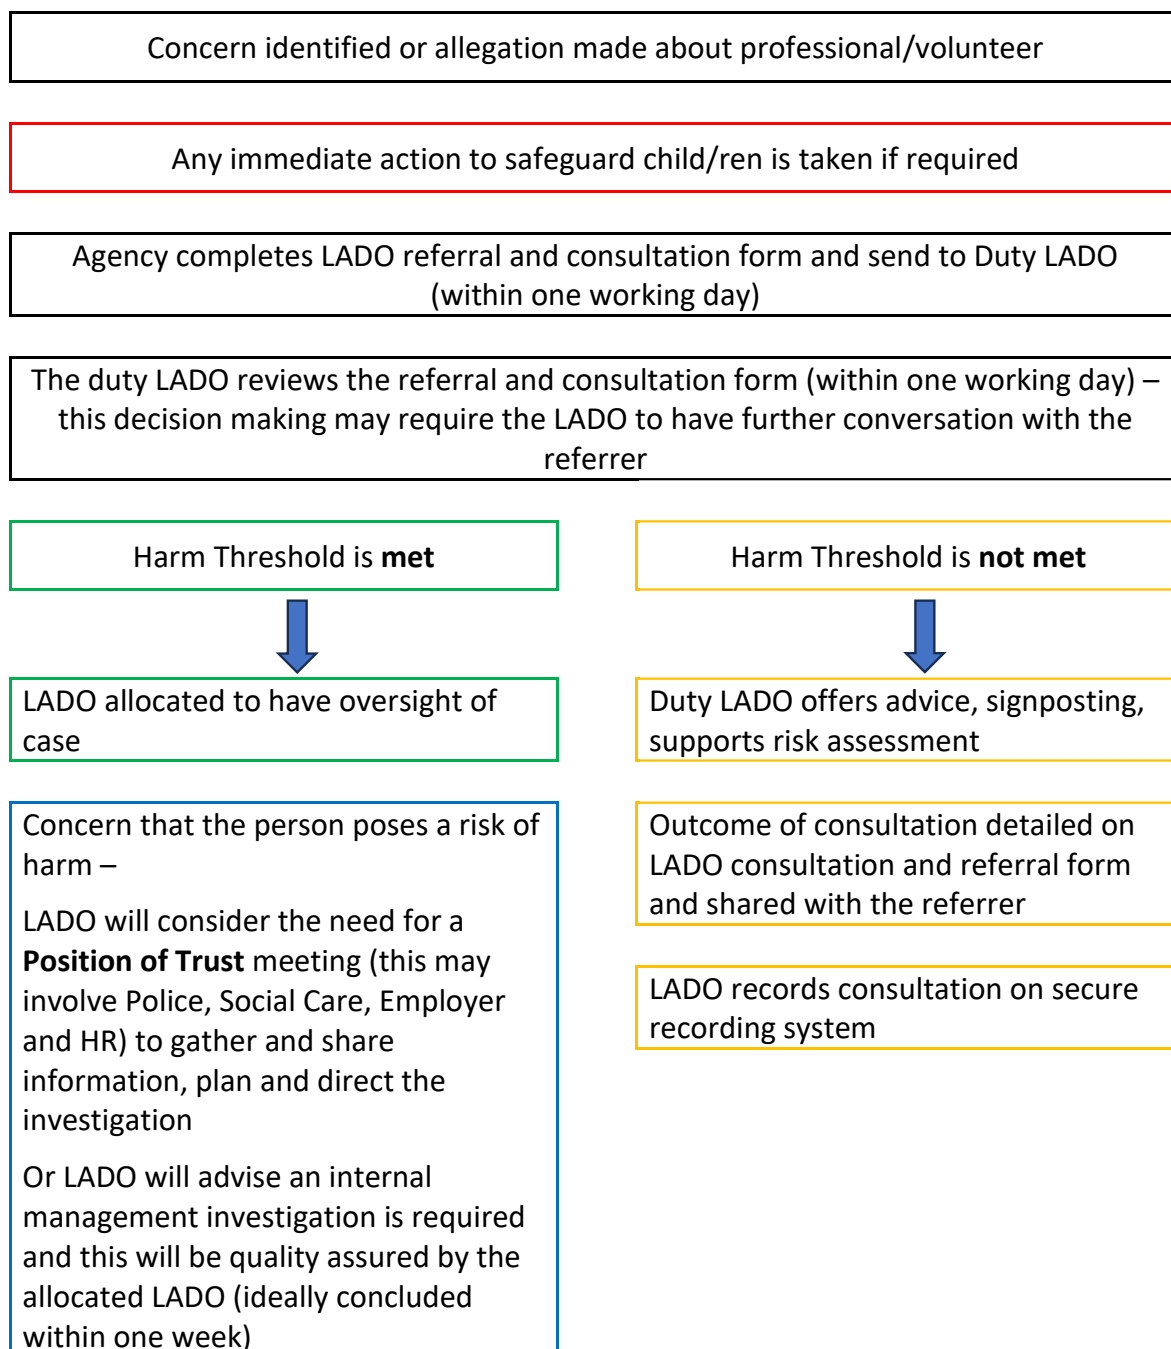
Concern identified or allegation made about professional/volunteer

Any immediate action to safeguard child/ren is taken if required

Agency completes LADO referral and consultation form and send to Duty LADO (within one working day)

The duty LADO reviews the referral and consultation form (within one working day) – this decision making may require the LADO to have further conversation with the referrer

Harm Threshold is **met**

LADO allocated to have oversight of case

Concern that the person poses a risk of harm –

LADO will consider the need for a **Position of Trust** meeting (this may involve Police, Social Care, Employer and HR) to gather and share information, plan and direct the investigation

Or LADO will advise an internal management investigation is required and this will be quality assured by the allocated LADO (ideally concluded within one week)

Harm Threshold is **not met**

Duty LADO offers advice, signposting, supports risk assessment

Outcome of consultation detailed on LADO consultation and referral form and shared with the referrer

LADO records consultation on secure recording system